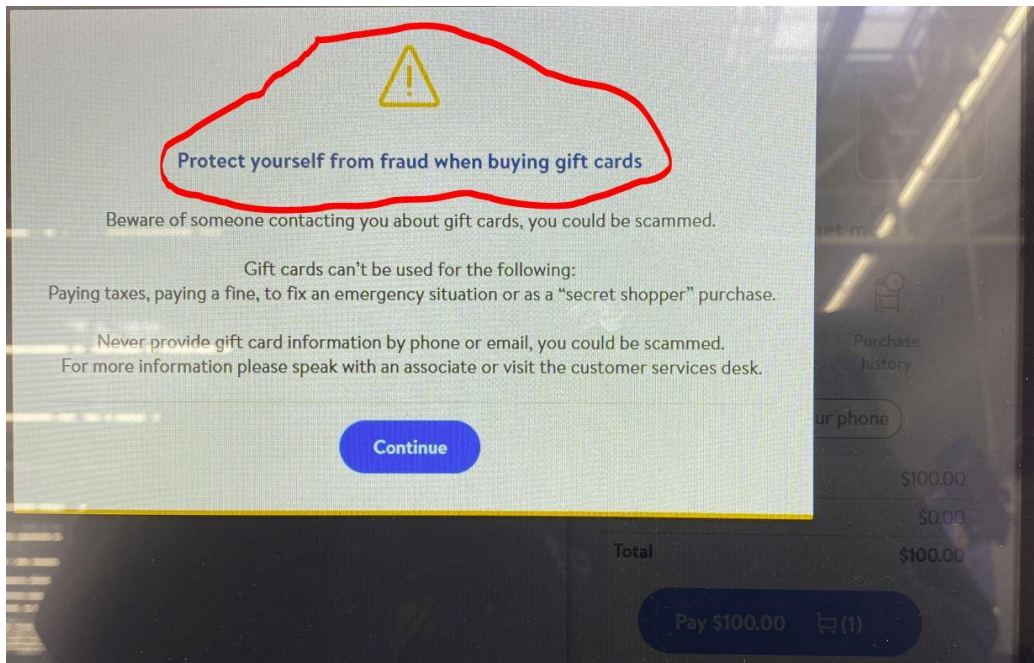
Protect yourself from fraud when buying gift cards

Beware of someone contacting you about gift cards, you could be scammed.

Gift cards can't be used for the following:
Paying taxes, paying a fine, to fix an emergency situation or as a "secret shopper" purchase.

Never provide gift card information by phone or email, you could be scammed.
For more information please speak with an associate or visit the customer services desk.

Continue

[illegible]et m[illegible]

Purchase history

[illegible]ur phone

$100.00

$0.00

Total $100.00

Pay $100.00 (1)